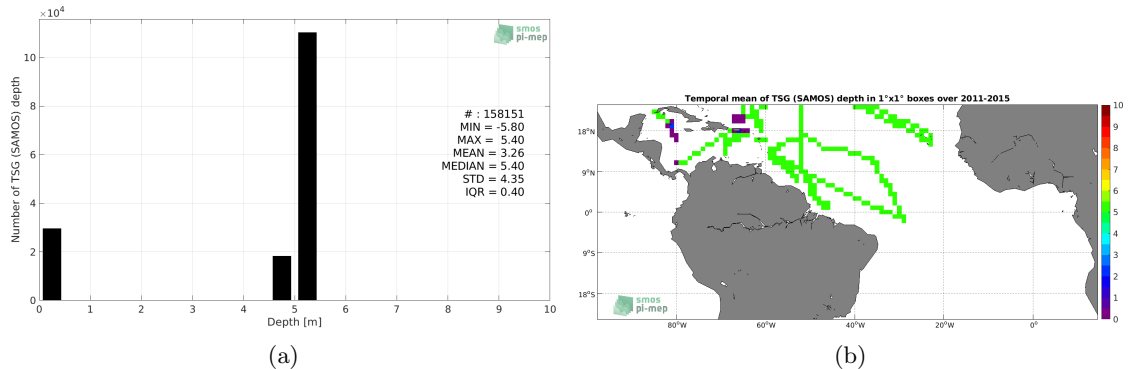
$\times 10^4$

smos pi-mep

Number of TSG (SAMOS) depth

10
8
6
4
2
0

# : 158151
MIN = -5.80
MAX = 5.40
MEAN = 3.26
MEDIAN = 5.40
STD = 4.35
IQR = 0.40

0 1 2 3 4 5 6 7 8 9 10
Depth [m]

(a)

Temporal mean of TSG (SAMOS) depth in 1°x1° boxes over 2011-2015

18°N
9°N
0°
9°S
18°S

80°W 60°W 40°W 20°W 0°

smos pi-mep

10
9
8
7
6
5
4
3
2
1
0

(b)